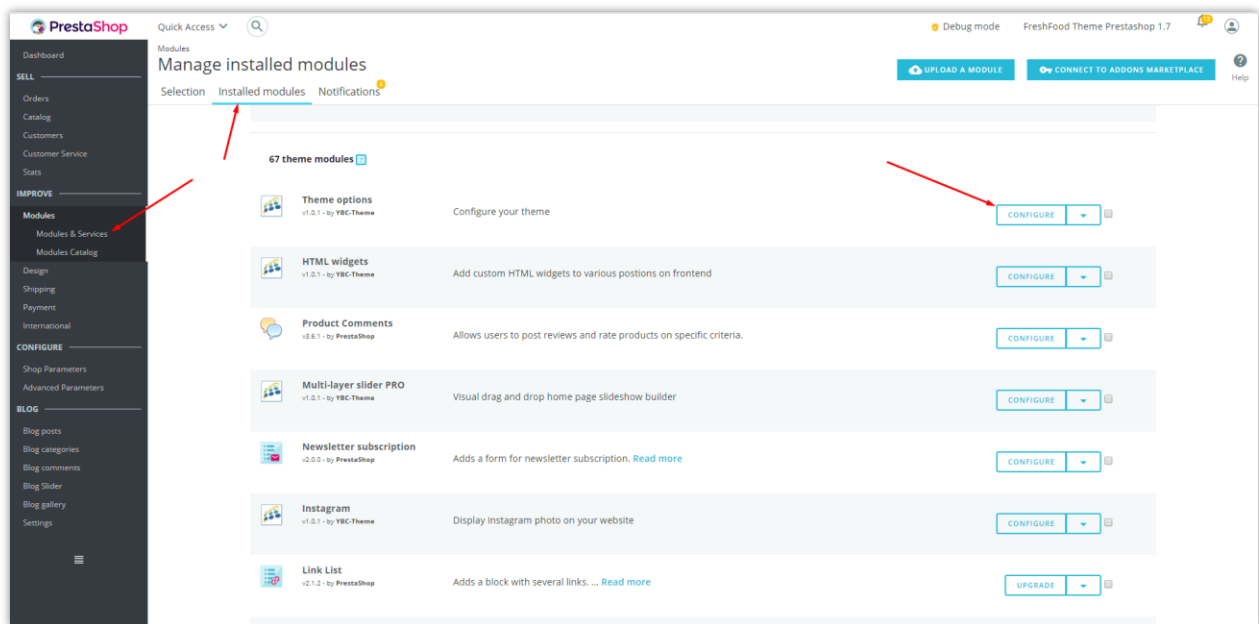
PrestaShop
Quick Access
Debug mode
FreshFood Theme Prestashop 1.7

Dashboard
SELL
Orders
Catalog
Customers
Customer Service
Stats
IMPROVE
Modules
Modules & Services
Modules Catalog
Design
Shipping
Payment
International
CONFIGURE
Shop Parameters
Advanced Parameters
BLOG
Blog posts
Blog categories
Blog comments
Blog Slider
Blog gallery
Settings

Modules
Manage installed modules
UPLOAD A MODULE
CONNECT TO ADDONS MARKETPLACE
Help
Selection
Installed modules
Notifications

67 theme modules

Theme options
v1.0.1 - by YBC-Theme
Configure your theme
CONFIGURE

HTML widgets
v1.0.1 - by YBC-Theme
Add custom HTML widgets to various postions on frontend
CONFIGURE

Product Comments
v3.6.1 - by PrestaShop
Allows users to post reviews and rate products on specific criteria.
CONFIGURE

Multi-layer slider PRO
v1.0.1 - by YBC-Theme
Visual drag and drop home page slideshow builder
CONFIGURE

Newsletter subscription
v2.0.0 - by PrestaShop
Adds a form for newsletter subscription. Read more
CONFIGURE

Instagram
v1.0.1 - by YBC-Theme
Display Instagram photo on your website
CONFIGURE

Link List
v2.1.2 - by PrestaShop
Adds a block with several links. ... Read more
UPGRADE